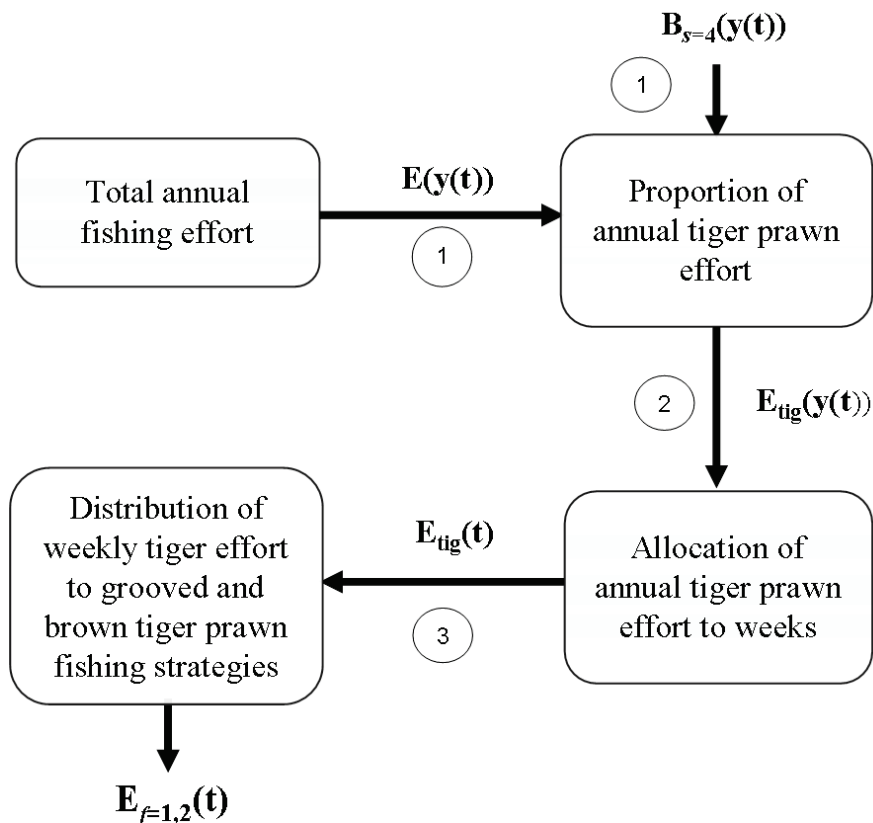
$\mathbf{B}_{s=4}(\mathbf{y}(\mathbf{t}))$

1

Total annual fishing effort

$\mathbf{E}(\mathbf{y}(\mathbf{t}))$

1

Proportion of annual tiger prawn effort

2

$\mathbf{E}_{\mathbf{tig}}(\mathbf{y}(\mathbf{t}))$

Distribution of weekly tiger effort to grooved and brown tiger prawn fishing strategies

$\mathbf{E}_{\mathbf{tig}}(\mathbf{t})$

3

Allocation of annual tiger prawn effort to weeks

$\mathbf{E}_{f=1,2}(\mathbf{t})$